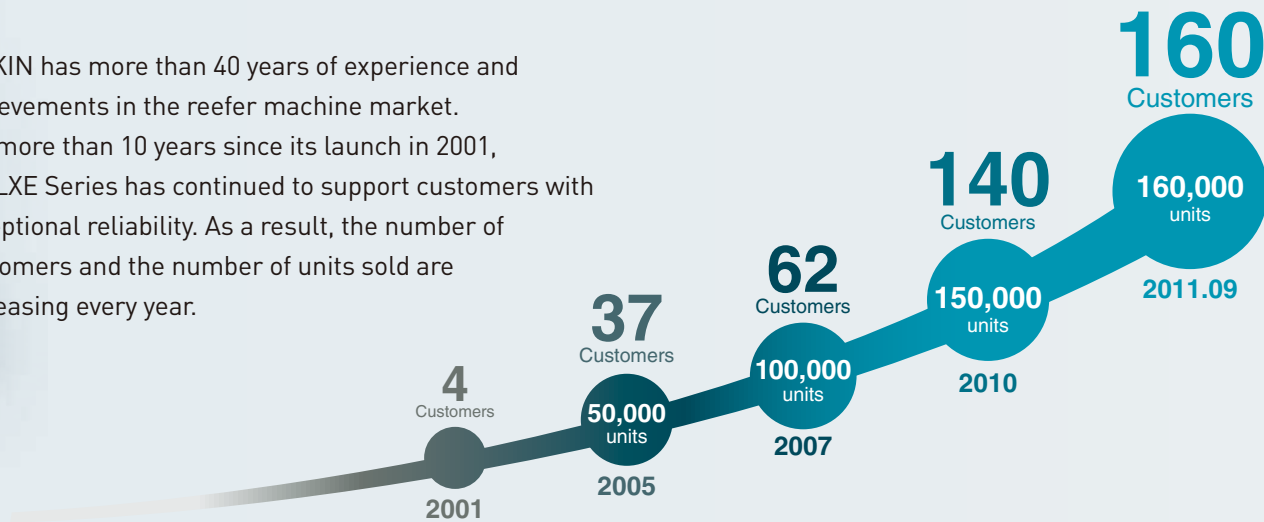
KIN has more than 40 years of experience and evements in the reefer machine market. more than 10 years since its launch in 2001, LXE Series has continued to support customers with ptional reliability. As a result, the number of omers and the number of units sold are easing every year.

4
Customers
2001

37
Customers
50,000
units
2005

62
Customers
100,000
units
2007

140
Customers
150,000
units
2010

160
Customers
160,000
units
2011.09